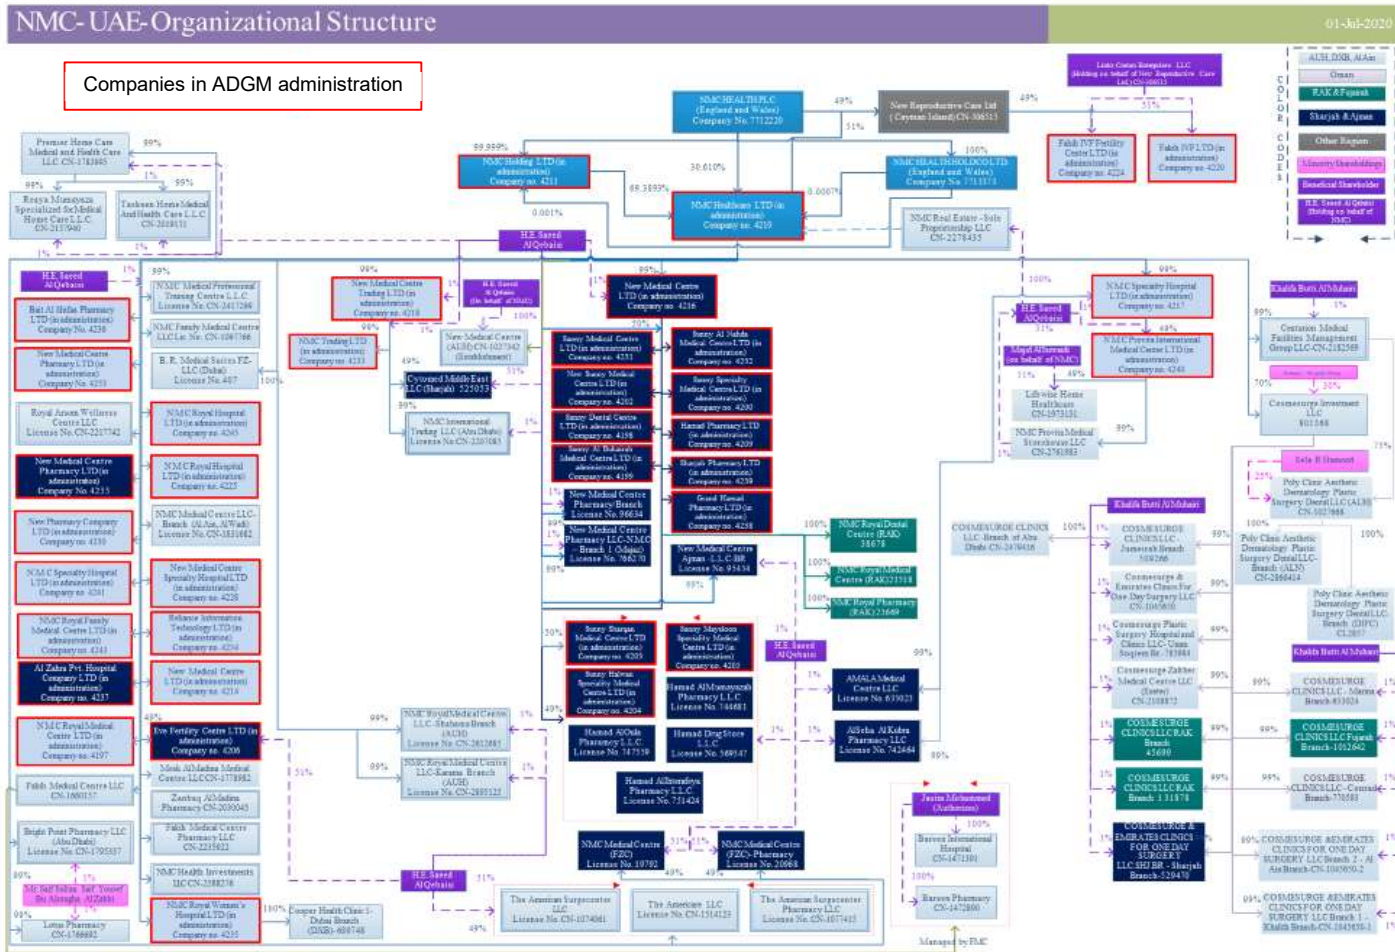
NMC- UAE-Organizational Structure

01-Jul-2020

Companies in ADGM administration

NMC HEALTH PLC (England and Wales) Company No. 7712220

New Reproductive Care Ltd (Cayman Island) CN-306513

NMC Holding LTD (in administration) Company no. 4211

NMC Healthcare LTD (in administration) Company no. 4210

NMC HEALTH HOLDCO LTD (England and Wales) Company No. 7713571

NMC Real Estate - Sole Proprietorship LLC CN-2278435

H.E. Saeed AlQebaisi

Premier Home Care Medical and Health Care LLC CN-1783805

Reaya Mumayaza Specialized for Medical Home Care L.L.C. CN-2157040

Tasheen Home Medical And Health Care L.L.C. CN-2010131

Fakih IVF Fertility Centre LTD (in administration) Company no. 4224

Fakih IVF LTD (in administration) Company no. 4220

New Medical Centre LTD (in administration) Company no. 4216

NMC Specialty Hospital LTD (in administration) Company no. 4217

NMC Provate International Medical Centre LTD (in administration) Company no. 4240

Khalifa Butti AlMuhairi

Centurion Medical Facilities Management Group LLC-CN-2182569

Cosmesurge Investment LLC

Sola B Hameed

H.E. Saeed AlQebaisi

Lifeline Home Healthcare CN-1973151

NMC Provita Medical Storehouse LLC CN-2761883

Bait Al Hellal Pharmacy LTD (in administration) Company No. 4230

New Medical Centre Pharmacy LTD (in administration) Company No. 4231

Royal Arson Wellness Centre LLC License No. CN-2217742

New Medical Centre Pharmacy LTD (in administration) Company No. 4233

New Pharmacy Company LTD (in administration) Company no. 4239

NMC Specialty Hospital LTD (in administration) Company no. 4201

NMC Royal Family Medical Centre LTD (in administration) Company no. 4243

Al Zahra Pvt. Hospital Company LTD (in administration) Company no. 4237

NMC Royal Medical Centre LTD (in administration) Company no. 4197

Fakih Medical Centre LLC CN-1000157

Bright Point Pharmacy LLC (Abu Dhabi) License No. CN-1705337

Lotus Pharmacy CN-1566082

NMC Medical Professional Training Centre L.L.C. License No. CN-2411586

NMC Family Medical Centre LLC License No. CN-1067766

B. R. Medical Suites FZ-LLC (Dubai) License No. 407

NMC Royal Hospital LTD (in administration) Company no. 4245

NMC Royal Hospital LTD (in administration) Company no. 4225

NMC Medical Centre LLC-Branch (Al Ain, Al Wadi) License No. CN-1831682

New Medical Centre Specialty Hospital LTD (in administration) Company no. 4226

Reliance Information Technology LTD (in administration) Company no. 4234

New Medical Centre LTD (in administration) Company no. 4214

Eve Fertility Centre LTD (in administration) Company no. 4206

Mesk AlMadina Medical Centre LLC CN-1778982

Zamtaq AlMadina Pharmacy CN-2030045

Fakih Medical Centre Pharmacy LLC CN-2235622

NMC Health Investments LLC CN-2288236

NMC Royal Women's Hospital LTD (in administration) Company no. 4235

Cooper Health Clinic - Dubai Branch (DXB)-600748

New Medical Centre Trading LTD (in administration) Company no. 4218

NMC Trading LTD (in administration) Company no. 4213

New Medical Centre (AUH) CN-1027342 (Establishment)

Cytomed Middle East LLC (Sharjah) 525053

NMC International Trading LLC (Abu Dhabi) License No. CN-2207083

Sunny Medical Centre LTD (in administration) Company no. 4251

New Sunny Medical Centre LTD (in administration) Company no. 4202

Sunny Dental Centre LTD (in administration) Company no. 4158

Sunny Al Buhairah Medical Centre LTD (in administration) Company no. 4159

New Medical Centre Pharmacy Branch License No. 96634

New Medical Centre Pharmacy LLC-NMC - Branch 1 (Khalifa) License No. 76627

Sunny Al Nahda Medical Centre LTD (in administration) Company no. 4252

Sunny Specialty Medical Centre LTD (in administration) Company no. 4200

Hamad Pharmacy LTD (in administration) Company no. 4209

Sharjah Pharmacy LTD (in administration) Company no. 4239

Grand Hamad Pharmacy LTD (in administration) Company no. 4238

New Medical Centre Ajman L.L.C. 8 License No. 95434

NMC Royal Dental Centre (RAK) 38678

NMC Royal Medical Centre (RAK) 21518

NMC Royal Pharmacy (RAK) 21669

Sunny Sharqan Medical Centre LTD (in administration) Company no. 4203

Sunny Halwan Specialty Medical Centre LTD (in administration) Company no. 4204

Sunny Maysloon Specialty Medical Centre LTD (in administration) Company no. 4205

Hamad AlMamayazah Pharmacy L.L.C. License No. 744683

Hamad AlQula Pharmacy L.L.C. License No. 747559

Hamad Drug Store L.L.C. License No. 569347

Hamad AlBeraidiya Pharmacy L.L.C. License No. 751424

H.E. Saeed AlQebaisi

AMALA Medical Centre LLC License No. 675023

AlSeha AlKubra Pharmacy LLC License No. 742664

NMC Royal Medical Centre LLC-Shahama Branch (AUH) License No. CN-2612081

NMC Royal Medical Centre LLC-Karama Branch (AUH) License No. CN-2695125

NMC Medical Centre (FZC) License No. 19792

NMC Medical Centre (FZC)-Pharmacy License No. 20866

H.E. Saeed AlQebaisi

The American Surgecenter LLC License No. CN-1074081

The Americare LLC License No. CN-1514125

The American Surgecenter Pharmacy LLC License No. CN-1077415

Mr Saif Sultan Saif Yousef Bin Alsaigha AlZahiri

Jassim Mohammed (Authorities)

Bareen International Hospital CN-1471301

Bareen Pharmacy CN-1472800

Managed by EMC

COSMESURGE CLINICS LLC-Branch of Abu Dhabi CN-2479416

Khalifa Butti AlMuhairi

COSMESURGE CLINICS LLC-Jumeirah Branch 509266

Cosmesurge & Emirates Clinics For One Day Surgery LLC CN-1045850

Cosmesurge Plastic Surgery Hospital and Clinic LLC-Umm Suqeim Br.-785984

Cosmesurge Zakher Medical Centre LLC (Eastern) CN-2108872

COSMESURGE CLINICS LLC RAK Branch 45609

COSMESURGE CLINICS LLC RAK Branch 1 31878

COSMESURGE & EMIRATES CLINICS FOR ONE DAY SURGERY LLC SHJ BR - Sharjah Branch-529470

Poly Clinic Aesthetic Dermatology Plastic Surgery Dental LLC (AUH) CN-1023988

Poly Clinic Aesthetic Dermatology Plastic Surgery Dental LLC-Branch (ALN) CN-2866414

Poly Clinic Aesthetic Dermatology Plastic Surgery Dental LLC Branch (DIFC) CL2057

Khalifa Butti AlMuhairi

COSMESURGE CLINICS LLC - Marina Branch-833024

COSMESURGE CLINICS LLC Fujairah Branch-1012642

COSMESURGE CLINICS LLC-Central Branch-770503

COSMESURGE &EMIRATES CLINICS FOR ONE DAY SURGERY LLC Branch 2 - Al Ain Branch-CN-1045850-2

COSMESURGE &EMIRATES CLINICS FOR ONE DAY SURGERY LLC Branch 1 - Khalifa Branch-CN-1045850-1

Linda Centre Enterprises LLC (Holding on behalf of New Reproductive Care Ltd) CN-506513

AUH, DXB, Al Ain
Oman
RAK & Fujairah
Sharjah & Ajman
Other Region
Minority Shareholdings
Beneficial Shareholder
H.E. Saeed Al Qebaisi (Holding on behalf of NMC)

COLOR CODES

H.E. Saeed AlQebaisi

Majid AlJuwaidi (on behalf of NMC)

99% 99.999% 49% 51% 100% 30.610% 69.3893% 0.0007% 0.001% 98% 1% 99% 100% 49% 51% 30% 70% 25% 75% 40% 60%